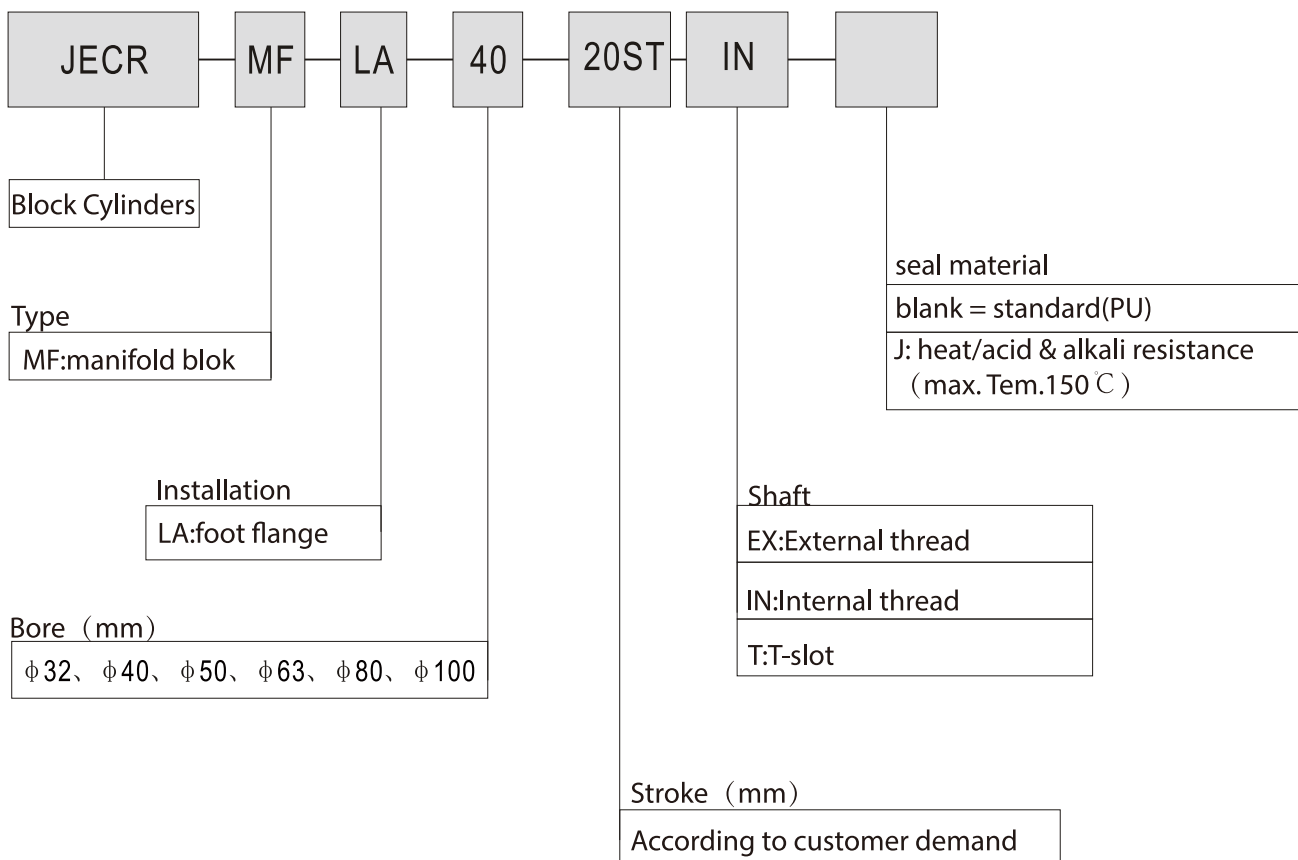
JECR — MF — LA — 40 — 20ST — IN —

Block Cylinders

Type
MF:manifold blok

Installation
LA:foot flange

Bore（mm）
ϕ32、ϕ40、ϕ50、ϕ63、ϕ80、ϕ100

Stroke（mm）
According to customer demand

Shaft
EX:External thread
IN:Internal thread
T:T-slot

seal material
blank = standard(PU)
J: heat/acid & alkali resistance（max. Tem.150℃）